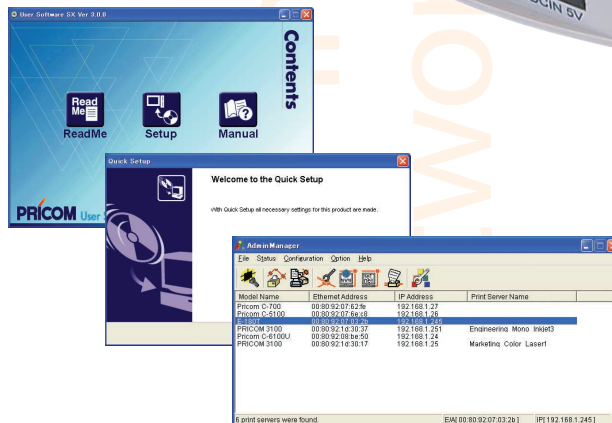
User Software SX Ver 3.0.0

Contents

Read Me

ReadMe

Setup

Manual

PRICOM User

Quick Setup

Welcome to the Quick Setup

With Quick Setup all necessary settings for this product are made.

AdminManager

File Status Configuration Option Help

| Model Name | Ethernet Address | IP Address | Print Server Name |
|---|---|---|---|
| Pricom C-700 | 00:80:92:07:62:fe | 192.168.1.27 | |
| Pricom C-5100 | 00:80:92:07:6e:a8 | 192.168.1.26 | |
| E-180T | 00:80:92:07:03:2b | 192.168.1.245 | |
| PRICOM 3100 | 00:80:92:1d:30:37 | 192.168.1.251 | Engineering_Mono_Inkjet3 |
| Pricom C-6100U | 00:80:92:08:be:50 | 192.168.1.24 | |
| PRICOM 3100 | 00:80:92:1d:30:17 | 192.168.1.25 | Marketing_Color_Laser1 |

6 print servers were found.

E/A[ 00:80:92:07:03:2b ]

IP[ 192.168.1.245 ]

DCIN 5V